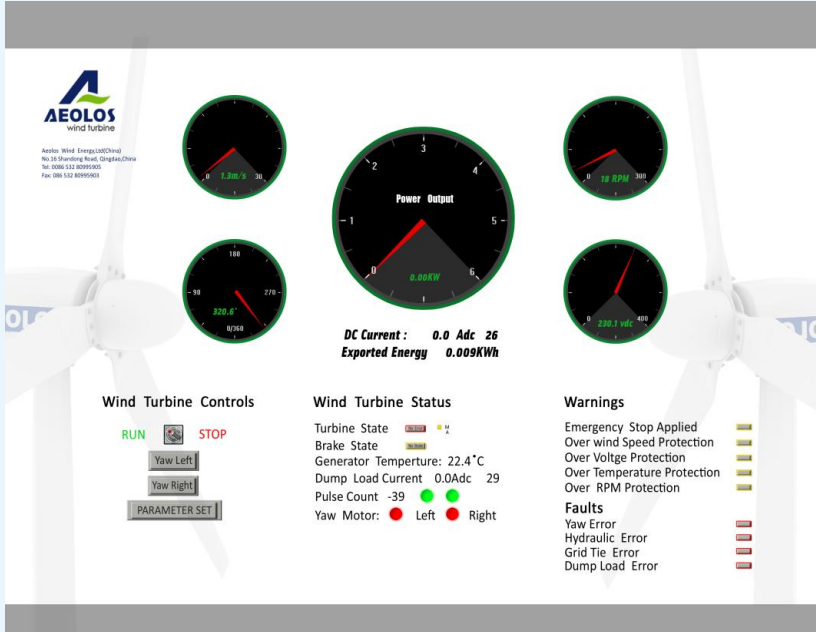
AEOLOS
wind turbine

Aeolos Wind Energy,Ltd(China)
No.16 Shandong Road, Qingdao,China
Tel: 0086 532 80995905
Fax: 086 532 80995903

0 1.3m/s 30

1 2 3 4 5 6 0
Power Output
0.00KW

0 18 RPM 300

180
90 270
320.6°
0/360

0 230.1 vdc 400

DC Current : 0.0 Adc 26
Exported Energy 0.009KWh

Wind Turbine Controls

RUN STOP

Yaw Left

Yaw Right

PARAMETER SET

Wind Turbine Status

Turbine State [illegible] M A

Brake State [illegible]

Generator Temperture: 22.4°C

Dump Load Current 0.0Adc 29

Pulse Count -39

Yaw Motor: Left Right

Warnings

Emergency Stop Applied

Over wind Speed Protection

Over Voltge Protection

Over Temperature Protection

Over RPM Protection

Faults

Yaw Error

Hydraulic Error

Grid Tie Error

Dump Load Error